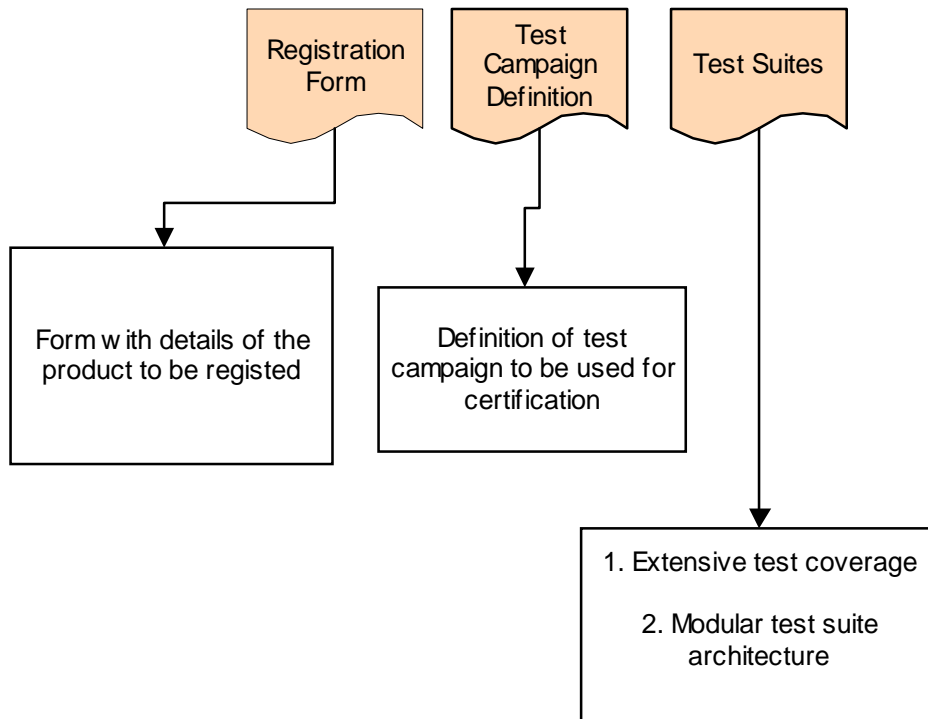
Registration Form

Test Campaign Definition

Test Suites

Form w ith details of the product to be registed

Definition of test campaign to be used for certification

1. Extensive test coverage

2. Modular test suite architecture